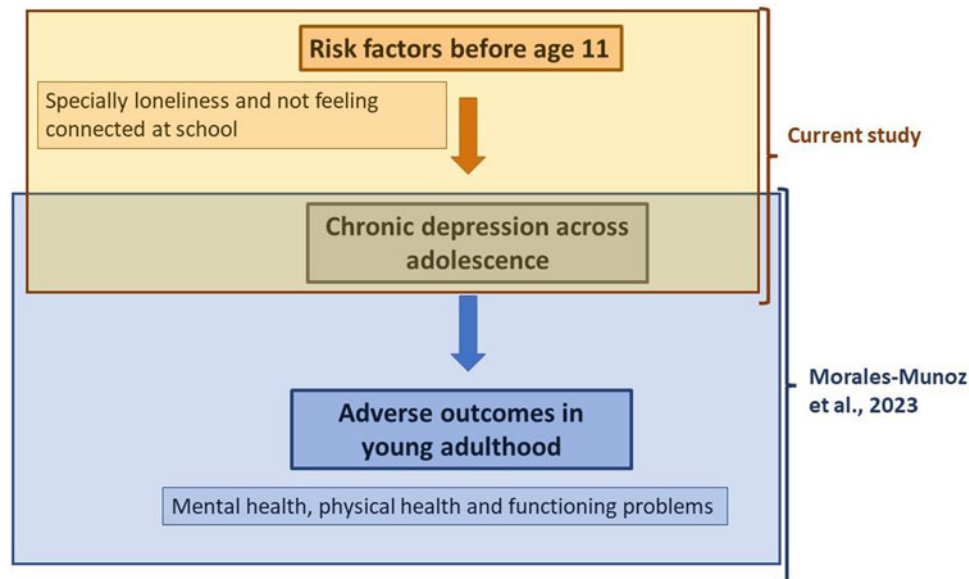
Risk factors before age 11

Specially loneliness and not feeling connected at school

Current study

Chronic depression across adolescence

Morales-Munoz et al., 2023

Adverse outcomes in young adulthood

Mental health, physical health and functioning problems